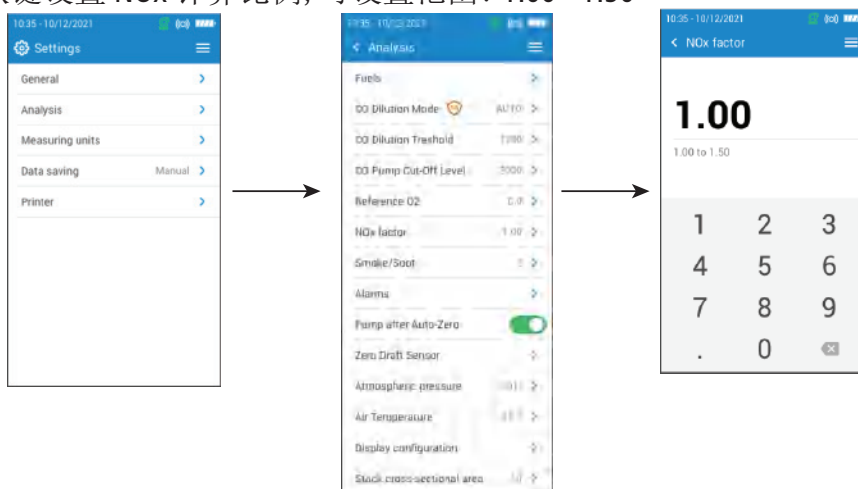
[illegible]设置 NOx 计算比例，可设置范围：1.00 – 1.50

10:35 - 10/12/2021
Settings
General
Analysis
Measuring units
Data saving Manual
Printer

10:35 - 10/12/2021
Analysis
Fuels
CO Dilution Mode AUTO
CO Dilution Treshold 1200
CO Pump Cut-Off Level 3000
Reference O2 0.0
NOx factor 1.00
Smoke/Soot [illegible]
Alarms
Pump after Auto-Zero
Zero Draft Sensor
Atmospheric pressure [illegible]
Air Temperature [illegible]
Display configuration
Stack cross-sectional area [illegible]

10:35 - 10/12/2021
NOx factor
1.00
1.00 to 1.50
1 2 3
4 5 6
7 8 9
. 0